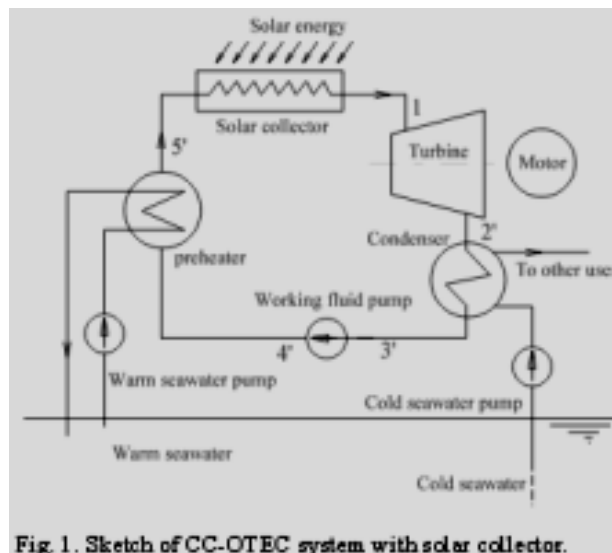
Solar energy

Solar collector

1

Turbine

Motor

5'

preheater

Condenser

2'

To other use

Working fluid pump

4'

3'

Warm seawater pump

Cold seawater pump

Warm seawater

Cold seawater

Fig. 1. Sketch of CC-OTEC system with solar collector.